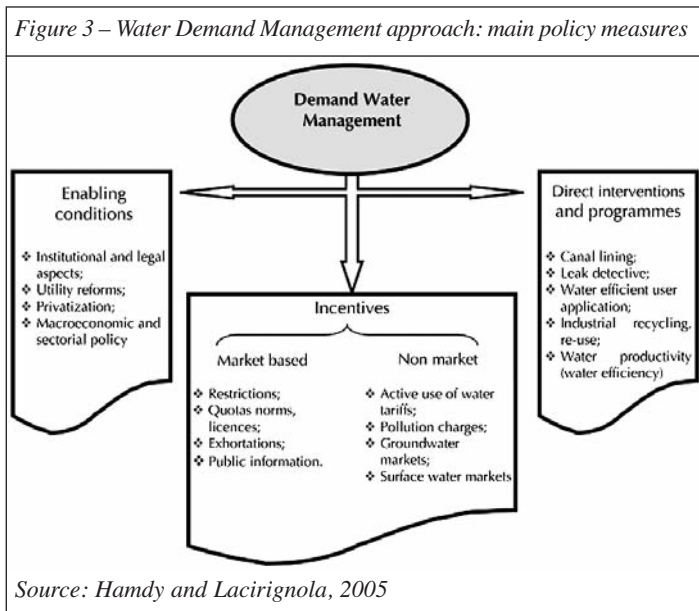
Figure 3 – Water Demand Management approach: main policy measures

Demand Water Management

Enabling conditions

❖ Institutional and legal aspects;
❖ Utility reforms;
❖ Privatization;
❖ Macroeconomic and sectorial policy

Direct interventions and programmes

❖ Canal lining;
❖ Leak detective;
❖ Water efficient user application;
❖ Industrial recycling, re-use;
❖ Water productivity (water efficiency)

Incentives

Market based

❖ Restrictions;
❖ Quotas norms, licences;
❖ Exhortations;
❖ Public information.

Non market

❖ Active use of water tariffs;
❖ Pollution charges;
❖ Groundwater markets;
❖ Surface water markets

Source: Hamdy and Lacirignola, 2005